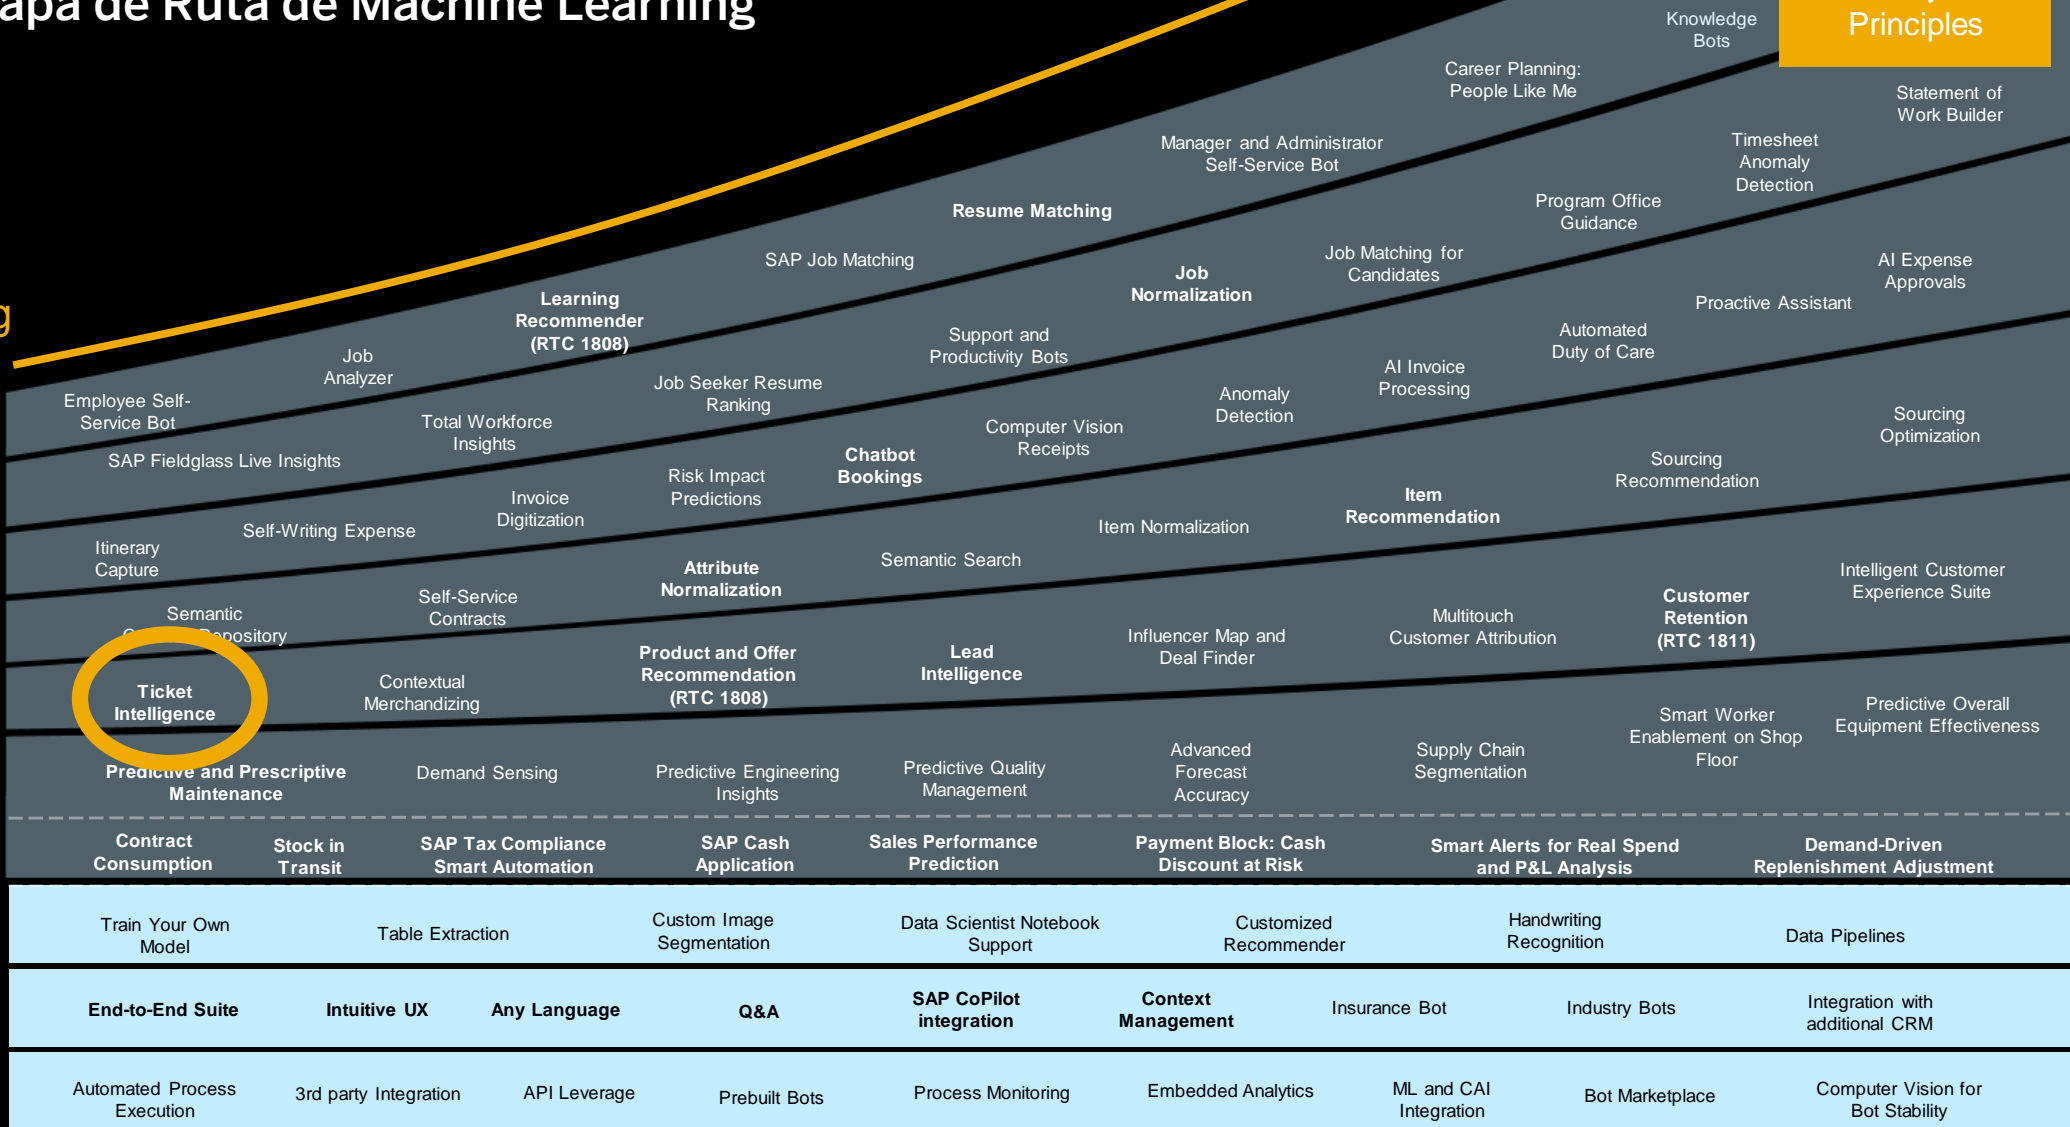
apa de Ruta de Machine Learning

Knowledge Bots

Principles

Career Planning: People Like Me

Statement of Work Builder

Manager and Administrator Self-Service Bot

Timesheet Anomaly Detection

Resume Matching

Program Office Guidance

SAP Job Matching

Job Normalization

Job Matching for Candidates

AI Expense Approvals

Learning Recommender (RTC 1808)

Proactive Assistant

Job Analyzer

Support and Productivity Bots

Automated Duty of Care

Employee Self-Service Bot

Job Seeker Resume Ranking

AI Invoice Processing

Anomaly Detection

Total Workforce Insights

Computer Vision Receipts

Sourcing Optimization

SAP Fieldglass Live Insights

Chatbot Bookings

Sourcing Recommendation

Risk Impact Predictions

Invoice Digitization

Item Recommendation

Self-Writing Expense

Item Normalization

Itinerary Capture

Semantic Search

Attribute Normalization

Intelligent Customer Experience Suite

Semantic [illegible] Repository

Self-Service Contracts

Multitouch Customer Attribution

Customer Retention (RTC 1811)

Influencer Map and Deal Finder

Product and Offer Recommendation (RTC 1808)

Lead Intelligence

Ticket Intelligence

Contextual Merchandizing

Predictive Overall Equipment Effectiveness

Smart Worker Enablement on Shop Floor

Advanced Forecast Accuracy

Supply Chain Segmentation

Predictive Quality Management

Predictive and Prescriptive Maintenance

Demand Sensing

Predictive Engineering Insights

Contract Consumption

Stock in Transit

SAP Tax Compliance Smart Automation

SAP Cash Application

Sales Performance Prediction

Payment Block: Cash Discount at Risk

Smart Alerts for Real Spend and P&L Analysis

Demand-Driven Replenishment Adjustment

Train Your Own Model

Table Extraction

Custom Image Segmentation

Data Scientist Notebook Support

Customized Recommender

Handwriting Recognition

Data Pipelines

End-to-End Suite

Intuitive UX

Any Language

Q&A

SAP CoPilot integration

Context Management

Insurance Bot

Industry Bots

Integration with additional CRM

Automated Process Execution

3rd party Integration

API Leverage

Prebuilt Bots

Process Monitoring

Embedded Analytics

ML and CAI Integration

Bot Marketplace

Computer Vision for Bot Stability